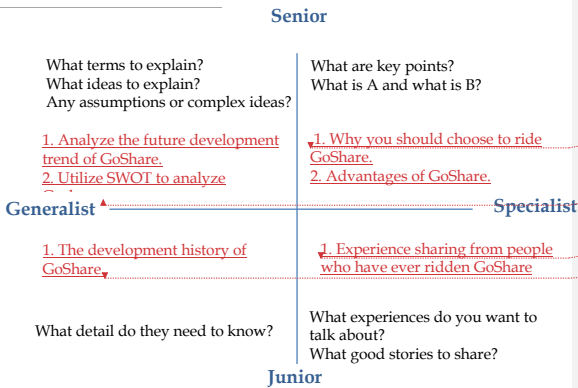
Senior

What terms to explain?
What ideas to explain?
Any assumptions or complex ideas?

What are key points?
What is A and what is B?

1. Analyze the future development trend of GoShare.
2. Utilize SWOT to analyze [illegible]

1. Why you should choose to ride GoShare.
2. Advantages of GoShare.

Generalist

Specialist

1. The development history of GoShare.

1. Experience sharing from people who have ever ridden GoShare

What detail do they need to know?

What experiences do you want to talk about?
What good stories to share?

Junior